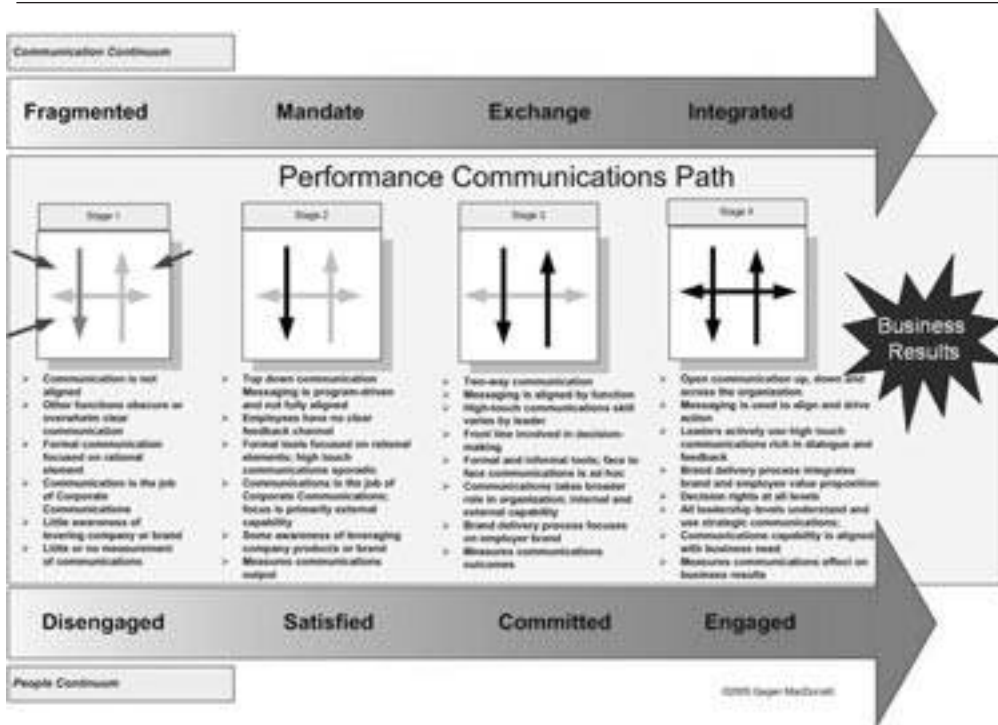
Communication Continuum

Fragmented Mandate Exchange Integrated

Performance Communications Path

Stage 1

- Communication is not aligned
- Other functions obscure or overwhelm clear communication
- Formal communication focused on rational element
- Communication is the job of Corporate Communications
- Little awareness of levering company or brand
- Little or no measurement of communications

Stage 2

- Top down communication
- Messaging is program-driven and not fully aligned
- Employees have no clear feedback channel
- Formal tools focused on rational elements; high touch communications sporadic
- Communications is the job of Corporate Communications; focus is primarily external capability
- Some awareness of leveraging company products or brand
- Measures communications output

Stage 3

- Two-way communication
- Messaging is aligned by function
- High-touch communications skill varies by leader
- Front line involved in decision-making
- Formal and informal tools; face to face communications is ad hoc
- Communications takes broader role in organization; internal and external capability
- Brand delivery process focuses on employer brand
- Measures communications outcomes

Stage 4

- Open communication up, down and across the organization
- Messaging is used to align and drive action
- Leaders actively use high touch communications rich in dialogue and feedback
- Brand delivery process integrates brand and employee value proposition
- Decision rights at all levels
- All leadership levels understand and use strategic communications;
- Communications capability is aligned with business need
- Measures communications effect on business results

Business Results

Disengaged Satisfied Committed Engaged

People Continuum

©2005 Gager MacDonald